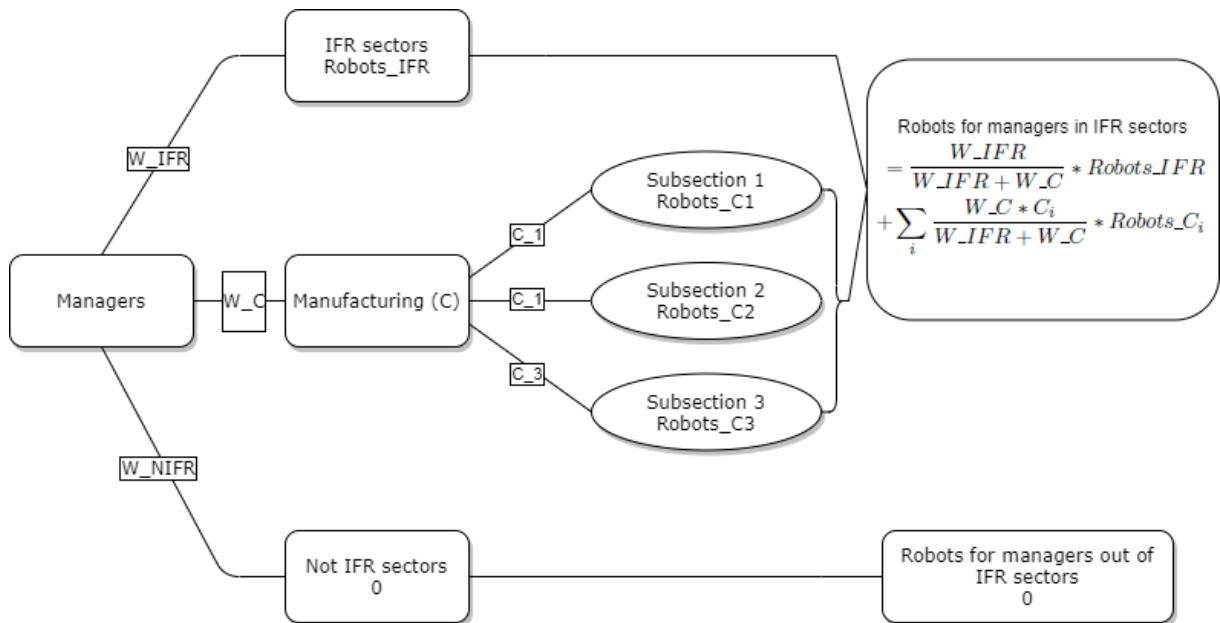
IFR sectors
Robots_IFR

W_IFR

Managers

W_C

Manufacturing (C)

C_1

C_1

C_3

Subsection 1
Robots_C1

Subsection 2
Robots_C2

Subsection 3
Robots_C3

Robots for managers in IFR sectors
$= \frac{W\_IFR}{W\_IFR + W\_C} * Robots\_IFR + \sum_i \frac{W\_C * C_i}{W\_IFR + W\_C} * Robots\_C_i$

W_NIFR

Not IFR sectors
0

Robots for managers out of IFR sectors
0